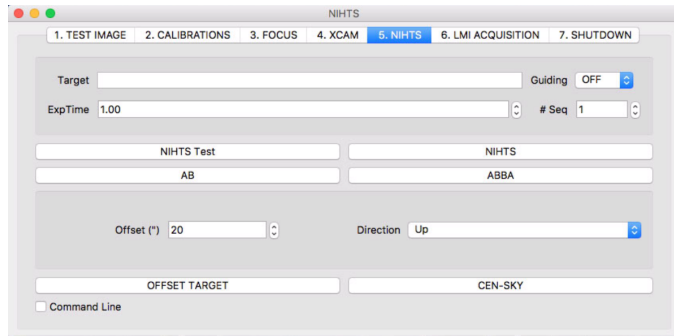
NIHTS

1. TEST IMAGE | 2. CALIBRATIONS | 3. FOCUS | 4. XCAM | 5. NIHTS | 6. LMI ACQUISITION | 7. SHUTDOWN

Target
Guiding OFF
ExpTime 1.00
# Seq 1

NIHTS Test
NIHTS
AB
ABBA

Offset (") 20
Direction Up

OFFSET TARGET
CEN-SKY

Command Line